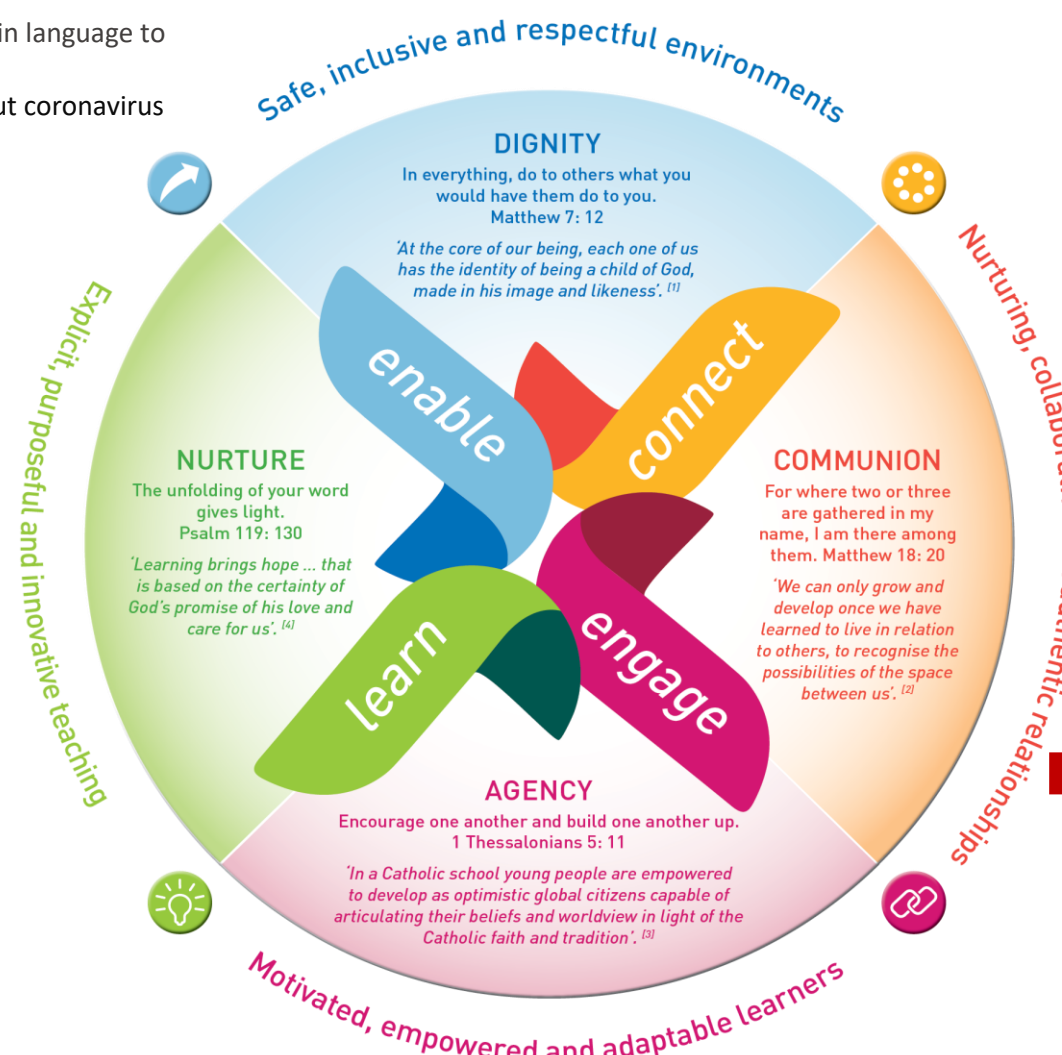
in language to

ut coronavirus

Safe, inclusive and respectful environments

DIGNITY

In everything, do to others what you would have them do to you. Matthew 7: 12

'At the core of our being, each one of us has the identity of being a child of God, made in his image and likeness'. [1]

Nurturing, collabora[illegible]

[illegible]uthentic relationships

COMMUNION

For where two or three are gathered in my name, I am there among them. Matthew 18: 20

'We can only grow and develop once we have learned to live in relation to others, to recognise the possibilities of the space between us'. [2]

Explicit, purposeful and innovative teaching

NURTURE

The unfolding of your word gives light. Psalm 119: 130

'Learning brings hope ... that is based on the certainty of God's promise of his love and care for us'. [4]

enable

connect

learn

engage

AGENCY

Encourage one another and build one another up. 1 Thessalonians 5: 11

'In a Catholic school young people are empowered to develop as optimistic global citizens capable of articulating their beliefs and worldview in light of the Catholic faith and tradition'. [3]

Motivated, empowered and adaptable learners